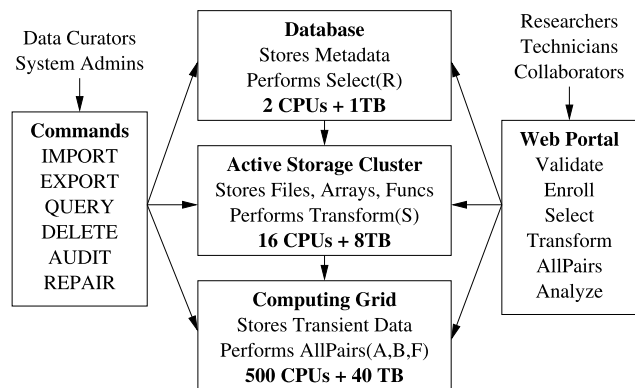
Data Curators
System Admins

Commands
IMPORT
EXPORT
QUERY
DELETE
AUDIT
REPAIR

Database
Stores Metadata
Performs Select(R)
2 CPUs + 1TB

Active Storage Cluster
Stores Files, Arrays, Funcs
Performs Transform(S)
16 CPUs + 8TB

Computing Grid
Stores Transient Data
Performs AllPairs(A,B,F)
500 CPUs + 40 TB

Researchers
Technicians
Collaborators

Web Portal
Validate
Enroll
Select
Transform
AllPairs
Analyze